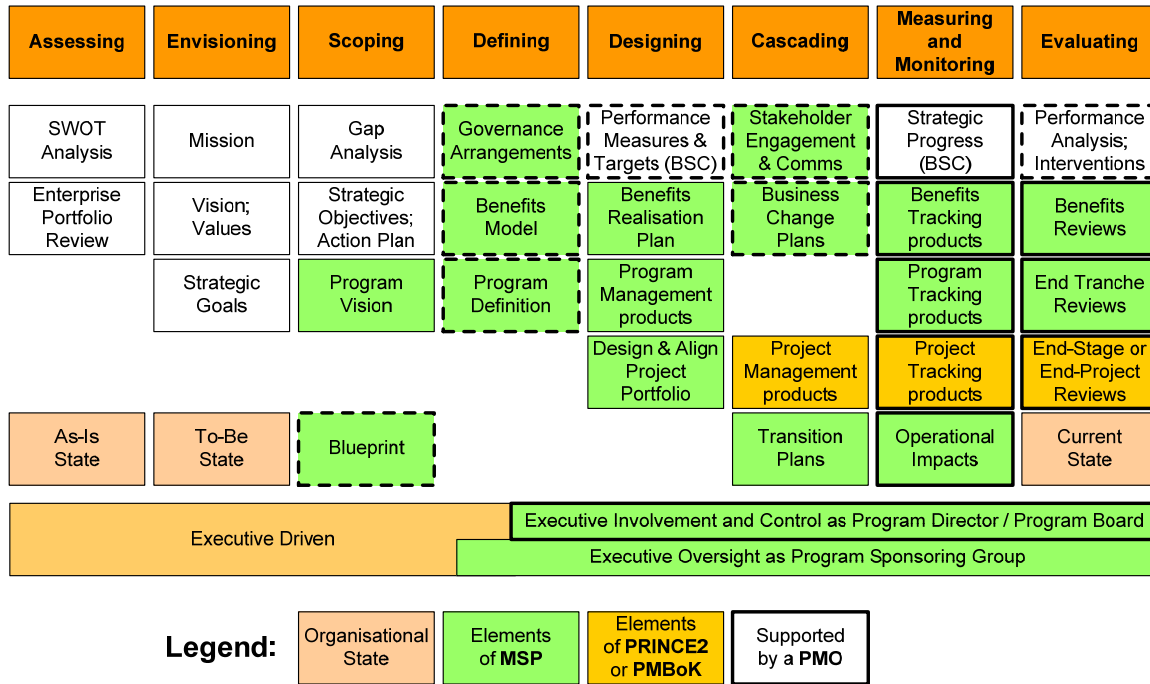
| Assessing | Envisioning | Scoping | Defining | Designing | Cascading | Measuring and Monitoring | Evaluating |
|---|---|---|---|---|---|---|---|
| SWOT Analysis | Mission | Gap Analysis | Governance Arrangements | Performance Measures & Targets (BSC) | Stakeholder Engagement & Comms | Strategic Progress (BSC) | Performance Analysis; Interventions |
| Enterprise Portfolio Review | Vision; Values | Strategic Objectives; Action Plan | Benefits Model | Benefits Realisation Plan | Business Change Plans | Benefits Tracking products | Benefits Reviews |
| | Strategic Goals | Program Vision | Program Definition | Program Management products | | Program Tracking products | End Tranche Reviews |
| | | | | Design & Align Project Portfolio | Project Management products | Project Tracking products | End-Stage or End-Project Reviews |
| As-Is State | To-Be State | Blueprint | | | Transition Plans | Operational Impacts | Current State |

Executive Driven

Executive Involvement and Control as Program Director / Program Board

Executive Oversight as Program Sponsoring Group

Legend: Organisational State | Elements of MSP | Elements of PRINCE2 or PMBoK | Supported by a PMO